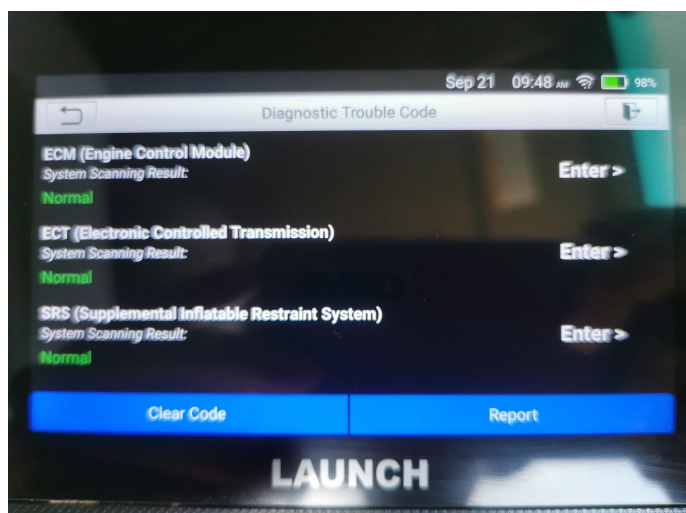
Sep 21 09:48 AM 98%

Diagnostic Trouble Code

ECM (Engine Control Module)
System Scanning Result:
Normal
Enter >

ECT (Electronic Controlled Transmission)
System Scanning Result:
Normal
Enter >

SRS (Supplemental Inflatable Restraint System)
System Scanning Result:
Normal
Enter >

Clear Code

Report

LAUNCH